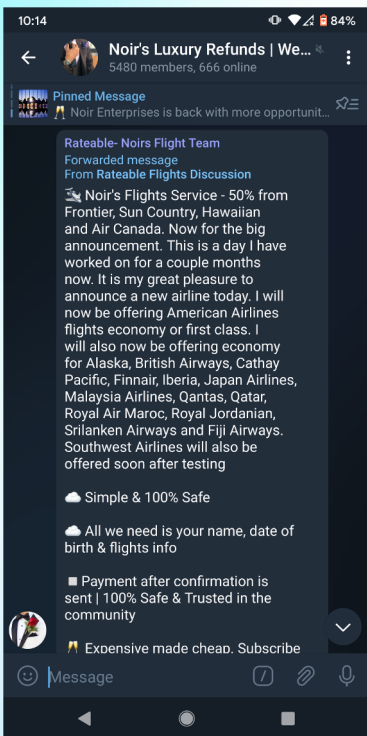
10:14 84%

Noir's Luxury Refunds | We...
5480 members, 666 online

Pinned Message
🥂 Noir Enterprises is back with more opportunit...

Rateable- Noirs Flight Team
Forwarded message
From Rateable Flights Discussion

🛬 Noir's Flights Service - 50% from Frontier, Sun Country, Hawaiian and Air Canada. Now for the big announcement. This is a day I have worked on for a couple months now. It is my great pleasure to announce a new airline today. I will now be offering American Airlines flights economy or first class. I will also now be offering economy for Alaska, British Airways, Cathay Pacific, Finnair, Iberia, Japan Airlines, Malaysia Airlines, Qantas, Qatar, Royal Air Maroc, Royal Jordanian, Srilanken Airways and Fiji Airways. Southwest Airlines will also be offered soon after testing

☁️ Simple & 100% Safe

☁️ All we need is your name, date of birth & flights info

◼️ Payment after confirmation is sent | 100% Safe & Trusted in the community

🥂 Expensive made cheap. Subscribe

Message